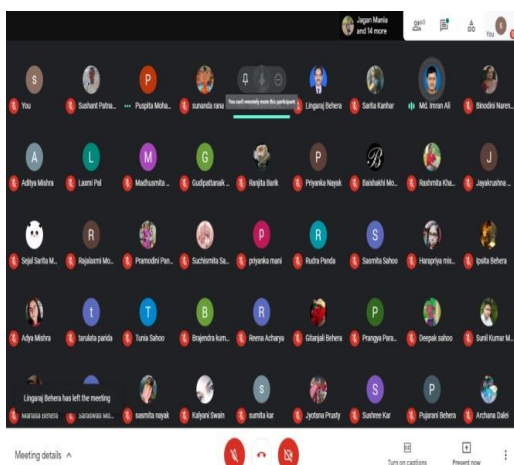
Jagan Mania and 14 more

You

S

You

Sushant Patna...

P

Puspita Moha...

sunanda rana

You can't remotely mute this participant

Linganaj Behera

Sarita Kanhar

Md. Imran Ali

Binodini Narm...

A

Aditya Mishra

L

Laxmi Pal

M

Madhusmita ...

G

Gudipattanaik ...

Ranjita Barik

P

Priyanka Nayak

Baishakhi Mo...

Rashmita Kha...

J

Jayakrushna ...

Sejal Sarita M...

R

Rajalaxmi Mo...

Pramodini Pan...

Suchismita Sa...

P

priyanka mani

R

Rudra Panda

S

Sasmita Sahoo

Harapriya mis...

Ipsita Behera

Adya Mishra

t

tarulata parida

T

Tunia Sahoo

B

Brajendra kum...

R

Reena Acharya

Gitanjali Behera

P

Prangya Para...

Deepak sahoo

Sunil Kumar M...

Lingaraj Behera has left the meeting

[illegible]

Saraswati Mo...

sasmita nayak

Kalyani Swain

S

sumita kar

Jyotsna Prusty

S

Sushree Kar

P

Pujarani Behera

Archana Dalei

Meeting details

Turn on captions

Present now